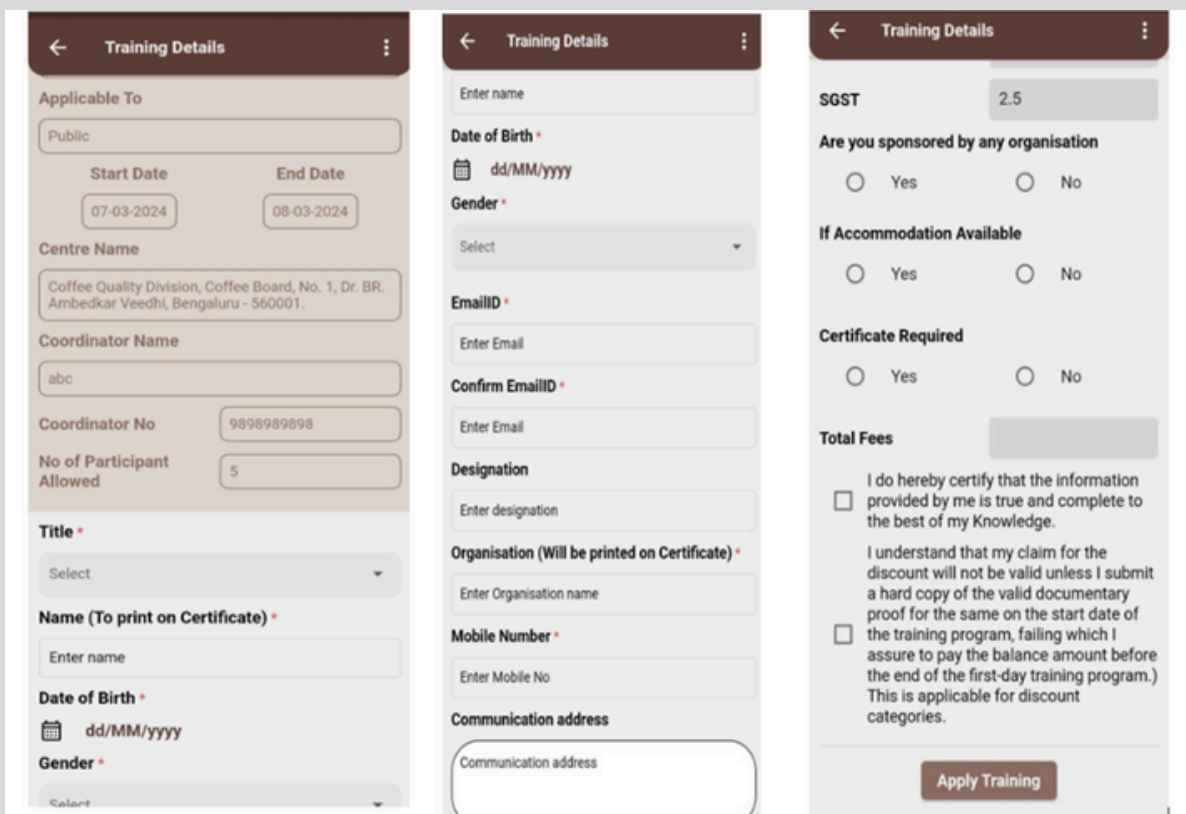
Training Details

Applicable To

Public

Start Date

End Date

07-03-2024

08-03-2024

Centre Name

Coffee Quality Division, Coffee Board, No. 1, Dr. BR. Ambedkar Veedhi, Bengaluru - 560001.

Coordinator Name

abc

Coordinator No

9898989898

No of Participant Allowed

5

Title *

Select

Name (To print on Certificate) *

Enter name

Date of Birth *

dd/MM/yyyy

Gender *

Select

Training Details

Enter name

Date of Birth *

dd/MM/yyyy

Gender *

Select

EmailID *

Enter Email

Confirm EmailID *

Enter Email

Designation

Enter designation

Organisation (Will be printed on Certificate) *

Enter Organisation name

Mobile Number *

Enter Mobile No

Communication address

Communication address

Training Details

SGST

2.5

Are you sponsored by any organisation

Yes

No

If Accommodation Available

Yes

No

Certificate Required

Yes

No

Total Fees

I do hereby certify that the information provided by me is true and complete to the best of my Knowledge.

I understand that my claim for the discount will not be valid unless I submit a hard copy of the valid documentary proof for the same on the start date of the training program, failing which I assure to pay the balance amount before the end of the first-day training program.) This is applicable for discount categories.

Apply Training